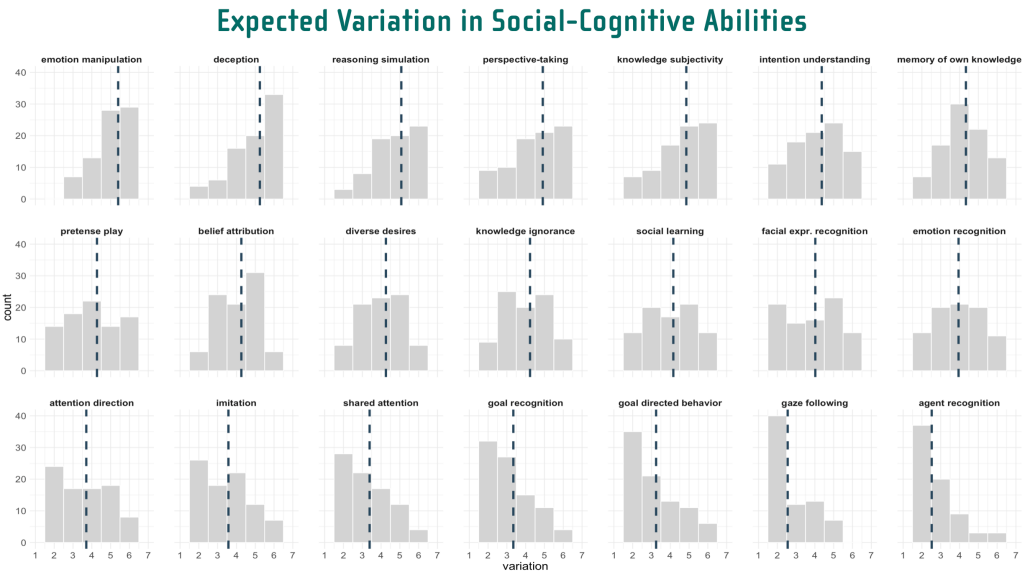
Expected Variation in Social-Cognitive Abilities

emotion manipulation
deception
reasoning simulation
perspective-taking
knowledge subjectivity
intention understanding
memory of own knowledge

pretense play
belief attribution
diverse desires
knowledge ignorance
social learning
facial expr. recognition
emotion recognition

attention direction
imitation
shared attention
goal recognition
goal directed behavior
gaze following
agent recognition

count
0
10
20
30
40

variation
1 2 3 4 5 6 7